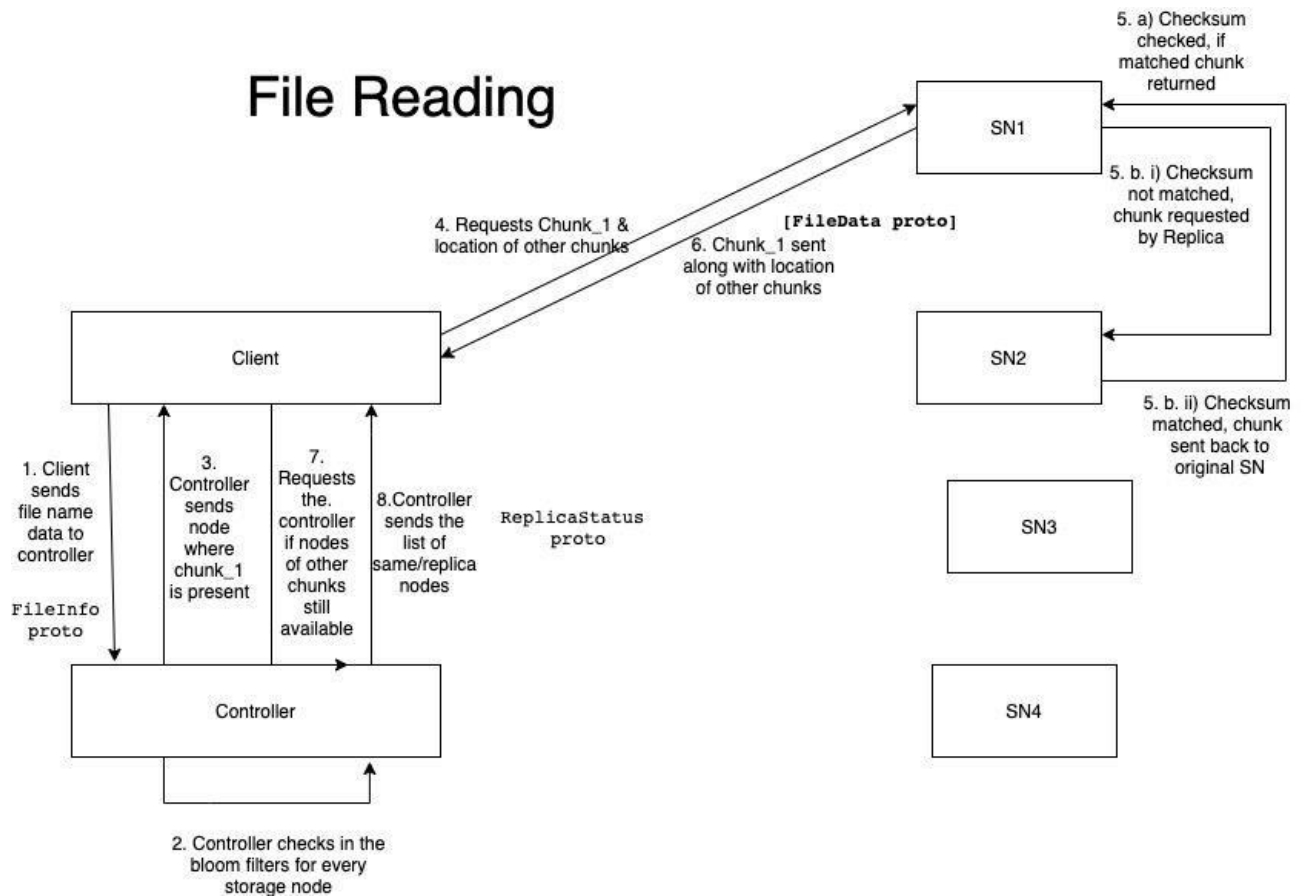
File Reading

5. a) Checksum checked, if matched chunk returned

SN1

5. b. i) Checksum not matched, chunk requested by Replica

4. Requests Chunk_1 & location of other chunks

[FileData proto]

6. Chunk_1 sent along with location of other chunks

Client

SN2

5. b. ii) Checksum matched, chunk sent back to original SN

1. Client sends file name data to controller

FileInfo proto

3. Controller sends node where chunk_1 is present

7. Requests the. controller if nodes of other chunks still available

8.Controller sends the list of same/replica nodes

ReplicaStatus proto

SN3

Controller

SN4

2. Controller checks in the bloom filters for every storage node